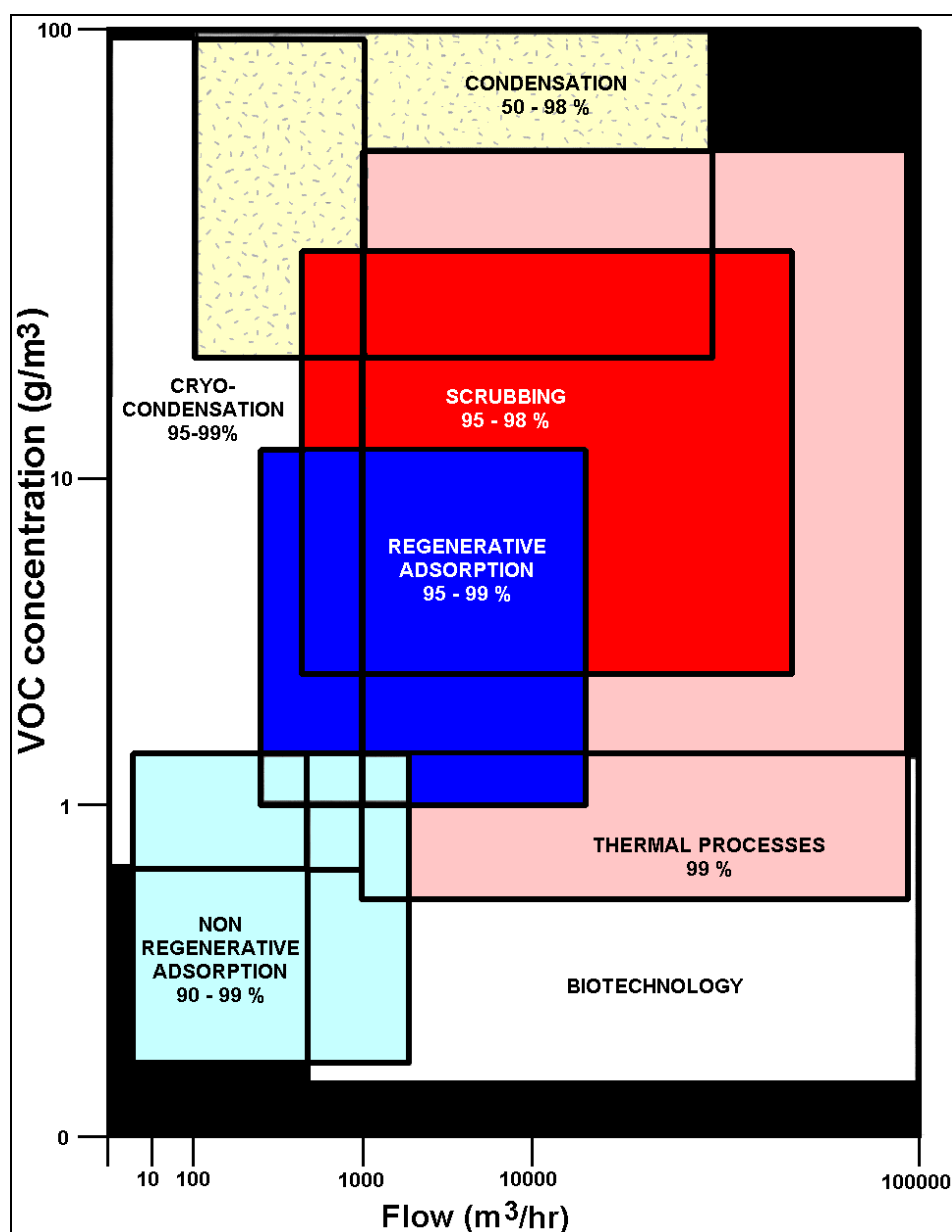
100

CONDENSATION
50 - 98 %

CRYO-
CONDENSATION
95-99%

SCRUBBING
95 - 98 %

10

REGENERATIVE
ADSORPTION
95 - 99 %

VOC concentration (g/m$^3$)

1

THERMAL PROCESSES
99 %

NON
REGENERATIVE
ADSORPTION
90 - 99 %

BIOTECHNOLOGY

0

10 100 1000 10000 100000

Flow (m$^3$/hr)